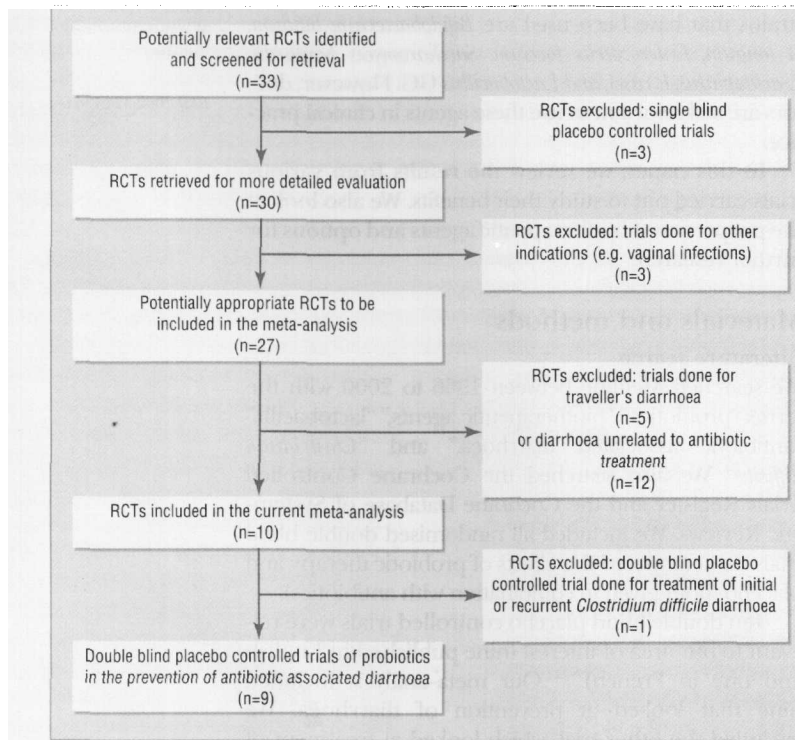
Potentially relevant RCTs identified and screened for retrieval
(n=33)

RCTs excluded: single blind placebo controlled trials
(n=3)

RCTs retrieved for more detailed evaluation
(n=30)

RCTs excluded: trials done for other indications (e.g. vaginal infections)
(n=3)

Potentially appropriate RCTs to be included in the meta-analysis
(n=27)

RCTs excluded: trials done for traveller's diarrhoea
(n=5)
or diarrhoea unrelated to antibiotic *treatment*
(n=12)

RCTs included in the current meta-analysis
(n=10)

RCTs excluded: double blind placebo controlled trial done for treatment of initial or recurrent *Clostridium difficile* diarrhoea
(n=1)

Double blind placebo controlled trials of probiotics *in the prevention of antibiotic associated diarrhoea*
(n=9)